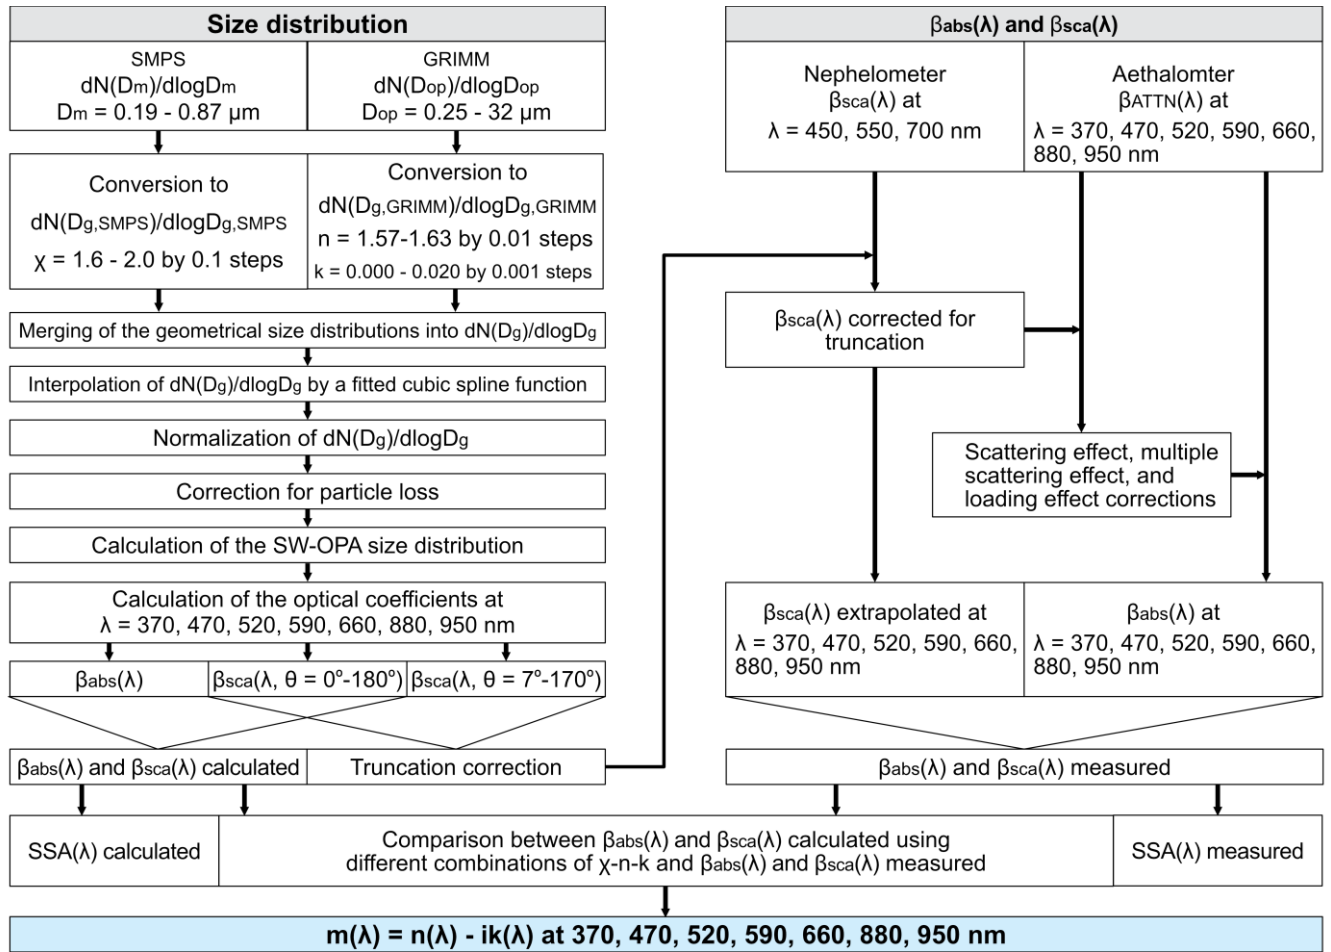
Size distribution

SMPS
$dN(D_m)/dlogD_m$
$D_m$ = 0.19 - 0.87 μm

GRIMM
$dN(D_{op})/dlogD_{op}$
$D_{op}$ = 0.25 - 32 μm

Conversion to
$dN(D_{g,SMPS})/dlogD_{g,SMPS}$
χ = 1.6 - 2.0 by 0.1 steps

Conversion to
$dN(D_{g,GRIMM})/dlogD_{g,GRIMM}$
n = 1.57-1.63 by 0.01 steps
k = 0.000 - 0.020 by 0.001 steps

Merging of the geometrical size distributions into $dN(D_g)/dlogD_g$

Interpolation of $dN(D_g)/dlogD_g$ by a fitted cubic spline function

Normalization of $dN(D_g)/dlogD_g$

Correction for particle loss

Calculation of the SW-OPA size distribution

Calculation of the optical coefficients at
λ = 370, 470, 520, 590, 660, 880, 950 nm

$\beta_{abs}(\lambda)$

$\beta_{sca}(\lambda, \theta = 0°-180°)$

$\beta_{sca}(\lambda, \theta = 7°-170°)$

$\beta_{abs}(\lambda)$ and $\beta_{sca}(\lambda)$ calculated

Truncation correction

$\beta_{abs}(\lambda)$ and $\beta_{sca}(\lambda)$

Nephelometer
$\beta_{sca}(\lambda)$ at
λ = 450, 550, 700 nm

Aethalomter
$\beta_{ATTN}(\lambda)$ at
λ = 370, 470, 520, 590, 660, 880, 950 nm

$\beta_{sca}(\lambda)$ corrected for truncation

Scattering effect, multiple scattering effect, and loading effect corrections

$\beta_{sca}(\lambda)$ extrapolated at
λ = 370, 470, 520, 590, 660, 880, 950 nm

$\beta_{abs}(\lambda)$ at
λ = 370, 470, 520, 590, 660, 880, 950 nm

$\beta_{abs}(\lambda)$ and $\beta_{sca}(\lambda)$ measured

SSA(λ) calculated

Comparison between $\beta_{abs}(\lambda)$ and $\beta_{sca}(\lambda)$ calculated using different combinations of χ-n-k and $\beta_{abs}(\lambda)$ and $\beta_{sca}(\lambda)$ measured

SSA(λ) measured

m(λ) = n(λ) - ik(λ) at 370, 470, 520, 590, 660, 880, 950 nm